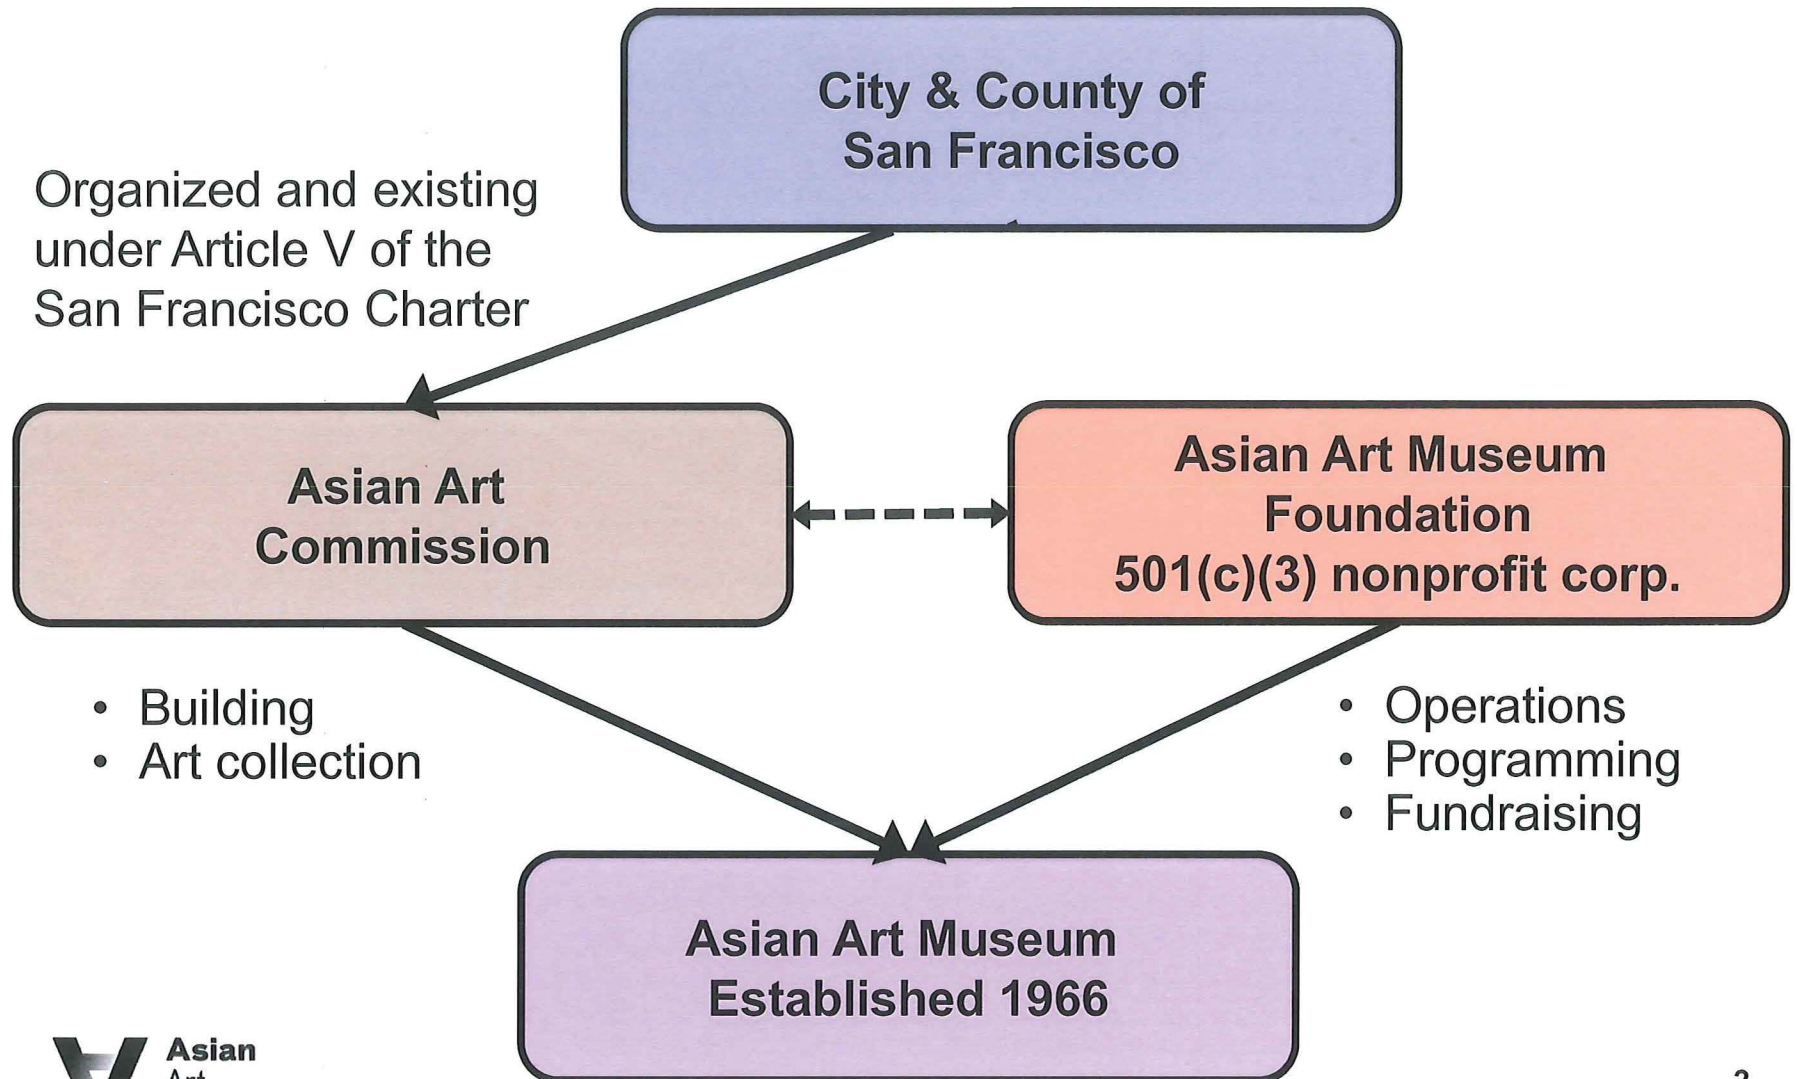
City & County of San Francisco

Organized and existing under Article V of the San Francisco Charter

Asian Art Commission

Asian Art Museum Foundation 501(c)(3) nonprofit corp.

- Building
- Art collection

- Operations
- Programming
- Fundraising

Asian Art Museum Established 1966

Asian Art

2